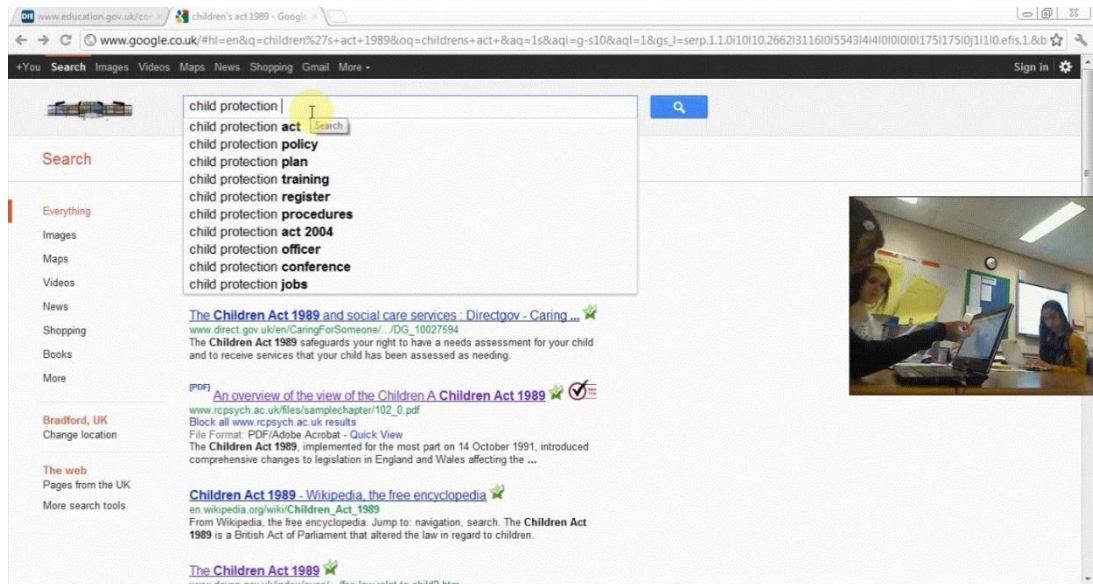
www.education.gov.uk/cor | children's act 1989 - Googl

www.google.co.uk/#hl=en&q=children%27s+act+1989&oq=childrens+act+&aq=1s&aqi=g-s10&aql=1&gs_l=serp.1.1.0i10l10.2662l3116l0l5543l4l4l0l0l0l0l175l175l0j1l1l0.efis.1.&b

+You Search Images Videos Maps News Shopping Gmail More -

Sign in

child protection

Search

child protection act
child protection policy
child protection plan
child protection training
child protection register
child protection procedures
child protection act 2004
child protection officer
child protection conference
child protection jobs

Search

Everything
Images
Maps
Videos
News
Shopping
Books
More

Bradford, UK
Change location

The web
Pages from the UK
More search tools

The Children Act 1989 and social care services : Directgov - Caring ...
www.direct.gov.uk/en/CaringForSomeone/.../DG_10027594
The Children Act 1989 safeguards your right to have a needs assessment for your child and to receive services that your child has been assessed as needing.

[PDF] An overview of the view of the Children A Children Act 1989
www.rcpsych.ac.uk/files/samplechapter/102_0.pdf
Block all www.rcpsych.ac.uk results
File Format: PDF/Adobe Acrobat - Quick View
The Children Act 1989, implemented for the most part on 14 October 1991, introduced comprehensive changes to legislation in England and Wales affecting the ...

Children Act 1989 - Wikipedia, the free encyclopedia
en.wikipedia.org/wiki/Children_Act_1989
From Wikipedia, the free encyclopedia. Jump to: navigation, search. The Children Act 1989 is a British Act of Parliament that altered the law in regard to children.

The Children Act 1989
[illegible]